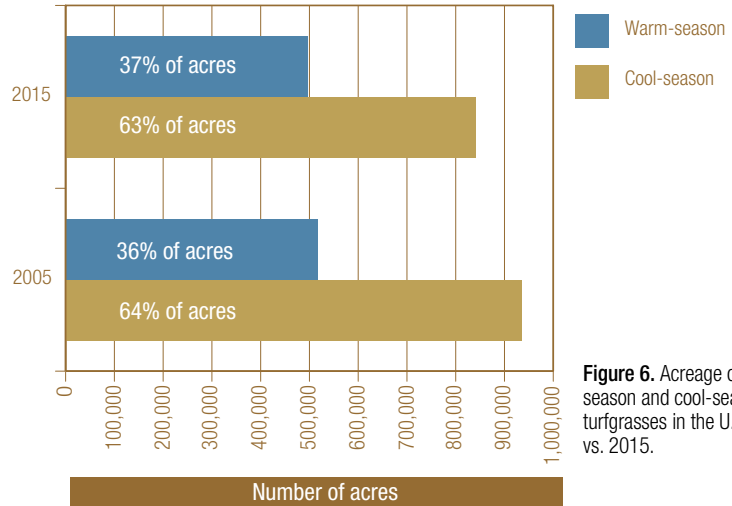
Warm-season

Cool-season

2015

37% of acres

63% of acres

2005

36% of acres

64% of acres

0
100,000
200,000
300,000
400,000
500,000
600,000
700,000
800,000
900,000
1,000,000

Number of acres

Figure 6. Acreage o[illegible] season and cool-sea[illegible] turfgrasses in the U.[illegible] vs. 2015.